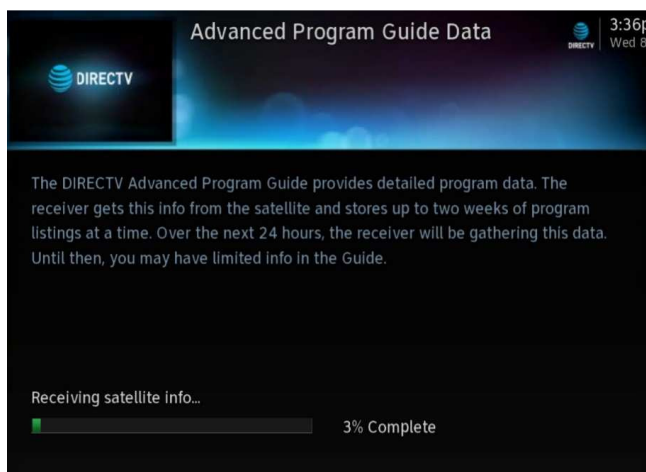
DIRECTV

Advanced Program Guide Data

DIRECTV

3:36p
Wed 8

The DIRECTV Advanced Program Guide provides detailed program data. The receiver gets this info from the satellite and stores up to two weeks of program listings at a time. Over the next 24 hours, the receiver will be gathering this data. Until then, you may have limited info in the Guide.

Receiving satellite info...

3% Complete